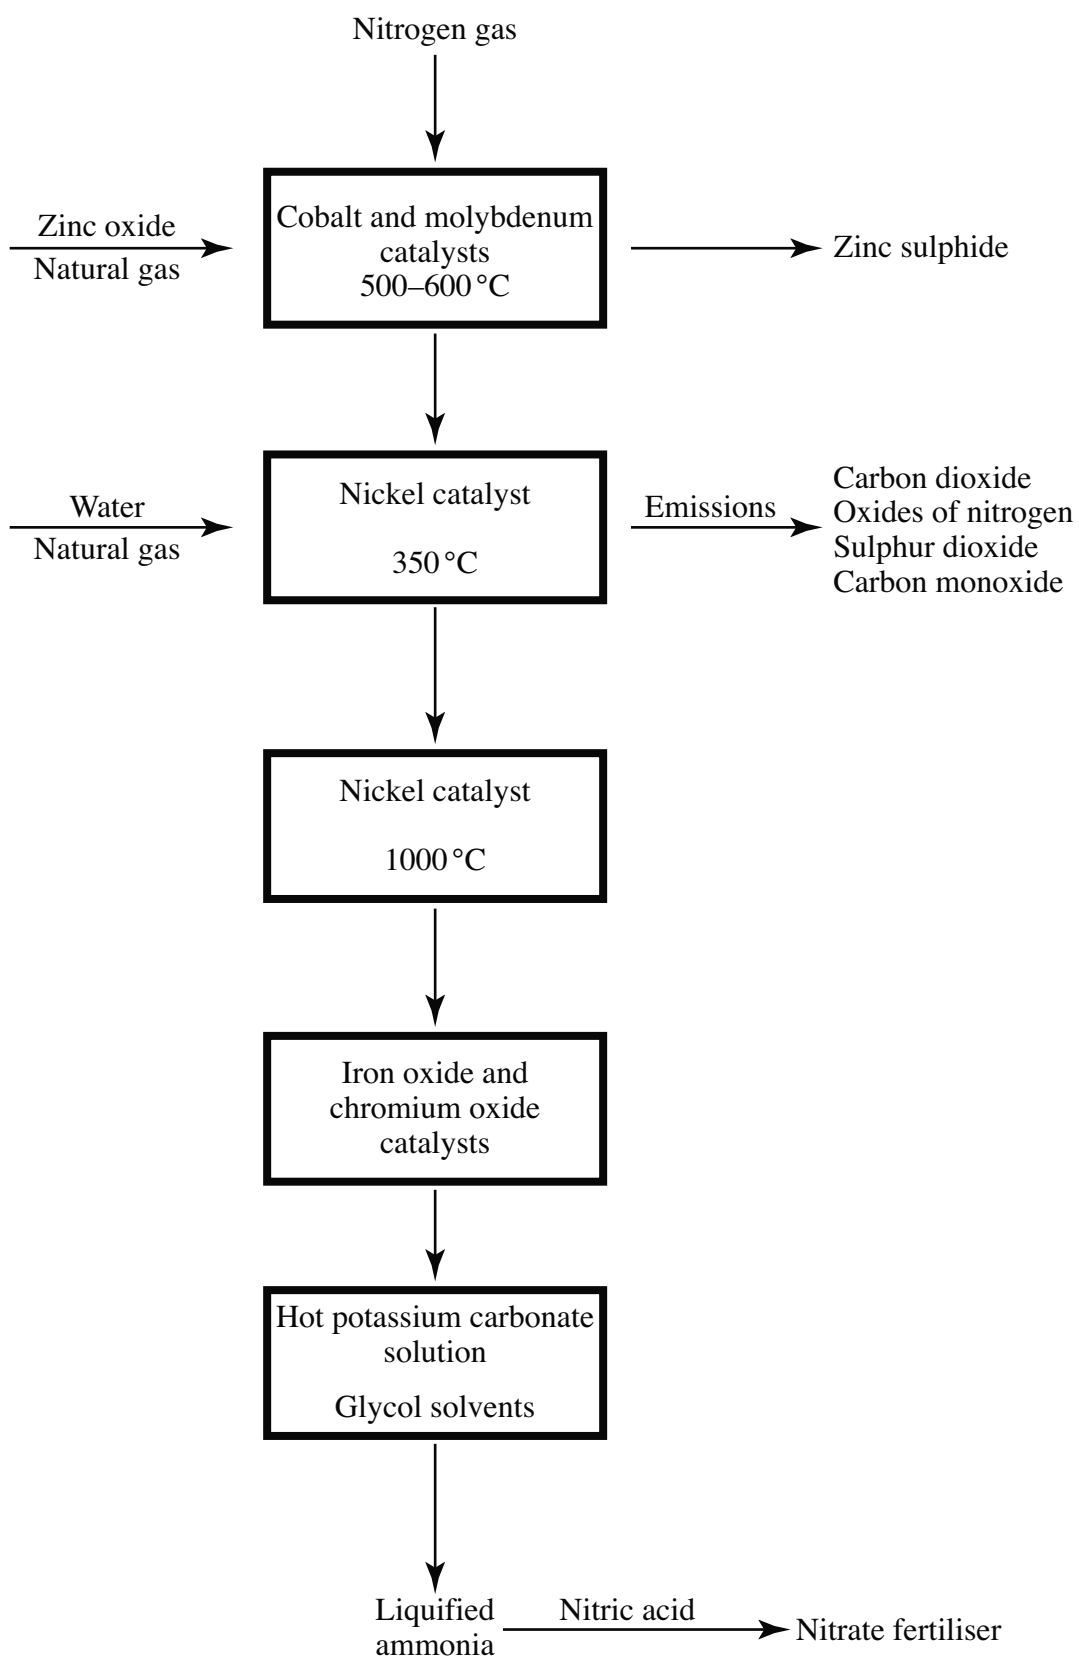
Nitrogen gas

Zinc oxide
Natural gas

Cobalt and molybdenum catalysts
500–600 °C

Zinc sulphide

Water
Natural gas

Nickel catalyst

350 °C

Emissions

Carbon dioxide
Oxides of nitrogen
Sulphur dioxide
Carbon monoxide

Nickel catalyst

1000 °C

Iron oxide and chromium oxide catalysts

Hot potassium carbonate solution

Glycol solvents

Liquified ammonia

Nitric acid

Nitrate fertiliser